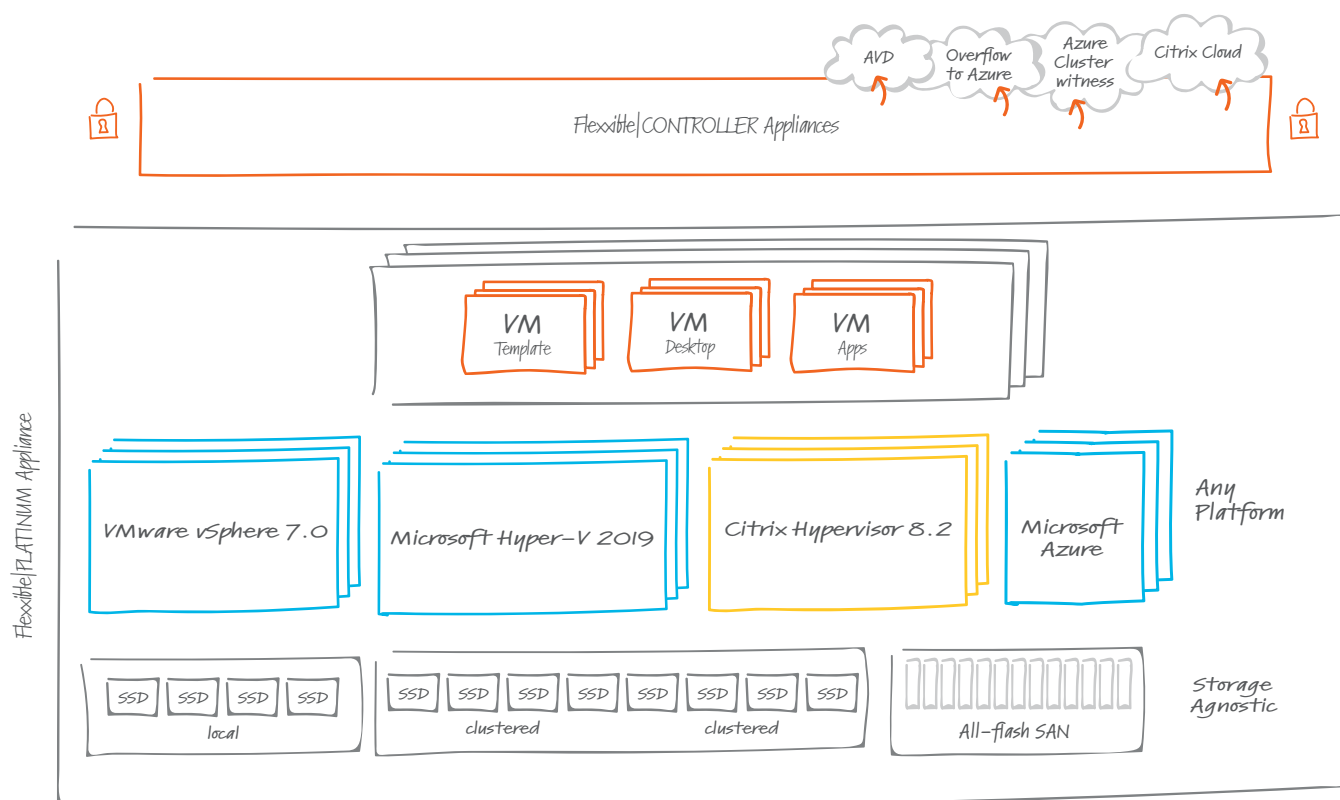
AVD

Overflow to Azure

Azure Cluster witness

Citrix Cloud

Flexxible|CONTROLLER Appliances

Flexxible|PLATINUM Appliance

VM Template

VM Desktop

VM Apps

VMware vSphere 7.0

Microsoft Hyper-V 2019

Citrix Hypervisor 8.2

Microsoft Azure

Any Platform

SSD SSD SSD SSD

local

SSD SSD SSD SSD SSD SSD SSD SSD

clustered

clustered

All-flash SAN

Storage Agnostic